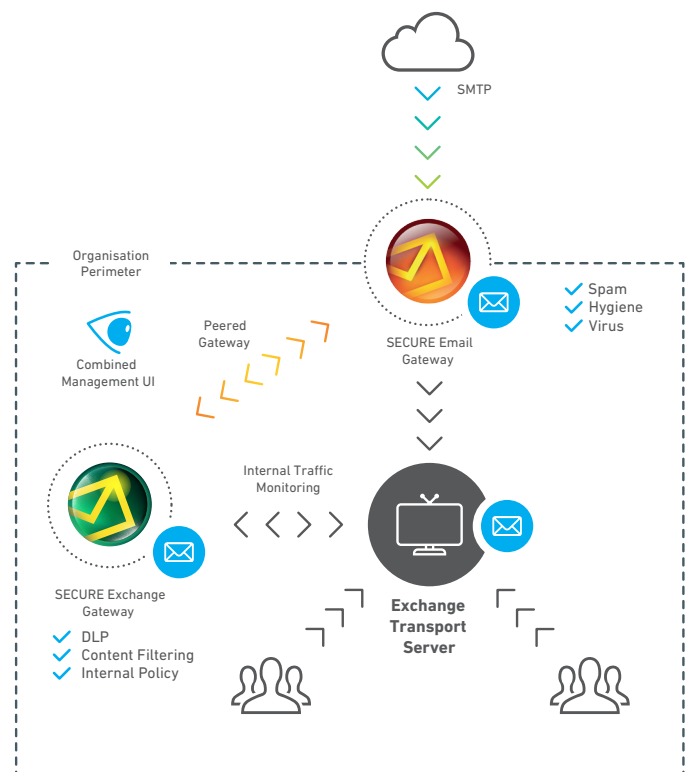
SMTP

Organisation Perimeter

Spam
Hygiene
Virus

Peered Gateway

Combined Management UI

SECURE Email Gateway

Internal Traffic Monitoring

SECURE Exchange Gateway

DLP
Content Filtering
Internal Policy

Exchange Transport Server